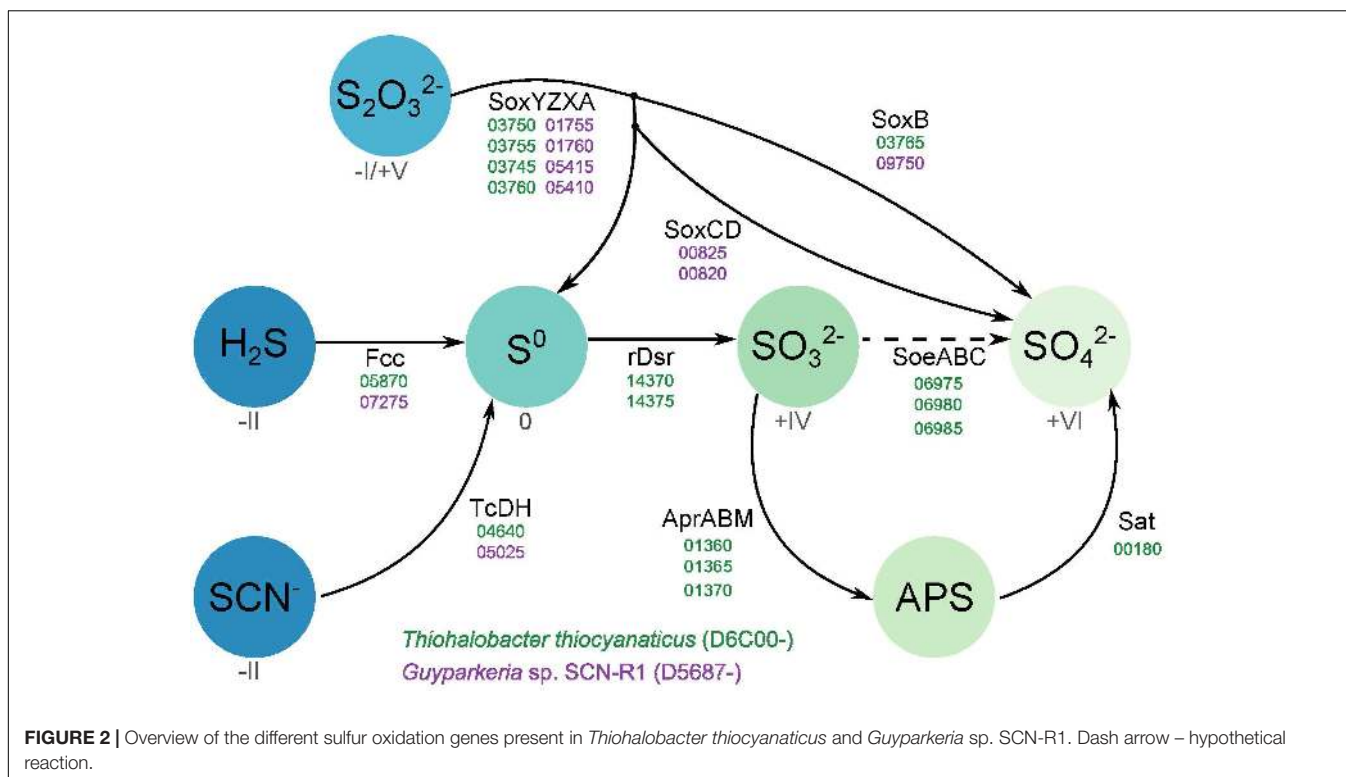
$S_2O_3^{2-}$
-I/+V

SoxYZXA
03750 01755
03755 01760
03745 05415
03760 05410

SoxB
03765
09750

SoxCD
00825
00820

$H_2S$
-II

Fcc
05870
07275

$S^0$
0

rDsr
14370
14375

$SO_3^{2-}$
+IV

SoeABC
06975
06980
06985

$SO_4^{2-}$
+VI

TcDH
04640
05025

AprABM
01360
01365
01370

Sat
00180

$SCN^-$
-II

APS

Thiohalobacter thiocyanaticus (D6C00-)
Guyparkeria sp. SCN-R1 (D5687-)

FIGURE 2 | Overview of the different sulfur oxidation genes present in Thiohalobacter thiocyanaticus and Guyparkeria sp. SCN-R1. Dash arrow – hypothetical reaction.